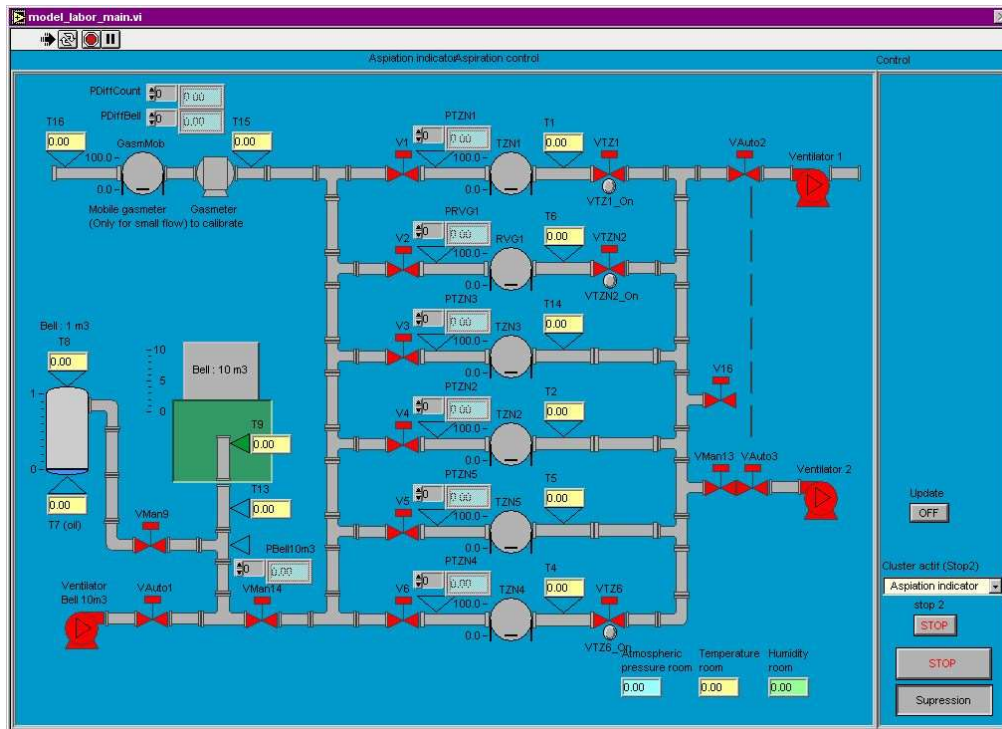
model_labor_main.vi

Aspiation indicatorAspiration control

Control

PDiffCount 0 0.00

PDiffBell 0 0.00

T16 0.00

GasmMob 100.0 0.0

T15 0.00

Mobile gasmeter (Only for small flow)

Gasmeter to calibrate

PTZN1 0 0.00

V1 100.0 0.0 TZN1

T1 0.00

VTZ1

VTZ1_On

VAuto2

Ventilator 1

PRVG1 0 0.00

V2 100.0 0.0 RVG1

T6 0.00

VTZN2

VTZN2_On

PTZN3 0 0.00

V3 100.0 0.0 TZN3

T14 0.00

Bell : 1 m3

T8 0.00

10 5 0

Bell : 10 m3

1 0

PTZN2 0 0.00

V4 100.0 0.0 TZN2

T2 0.00

V16

T9 0.00

T13 0.00

PTZN5 0 0.00

V5 100.0 0.0 TZN5

T5 0.00

VMan13 VAuto3

Ventilator 2

0.00

T7 (oil)

VMan9

PBell10m3 0 0.00

Update

OFF

PTZN4 0 0.00

V6 100.0 0.0 TZN4

T4 0.00

VTZ6

VTZ6_On

Ventilator Bell 10m3

VAuto1

VMan14

Cluster actif (Stop2)

Aspiation indicator

stop 2

STOP

Atmospheric pressure room 0.00

Temperature room 0.00

Humidity room 0.00

STOP

Supression